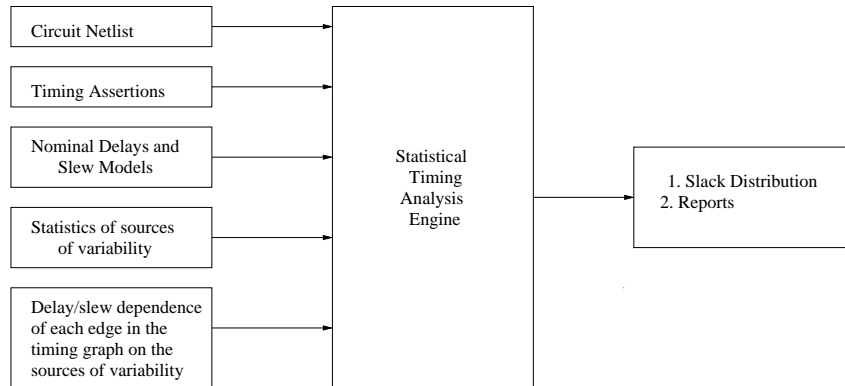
Circuit Netlist

Timing Assertions

Nominal Delays and Slew Models

Statistics of sources of variability

Delay/slew dependence of each edge in the timing graph on the sources of variability

Statistical Timing Analysis Engine

1. Slack Distribution
2. Reports